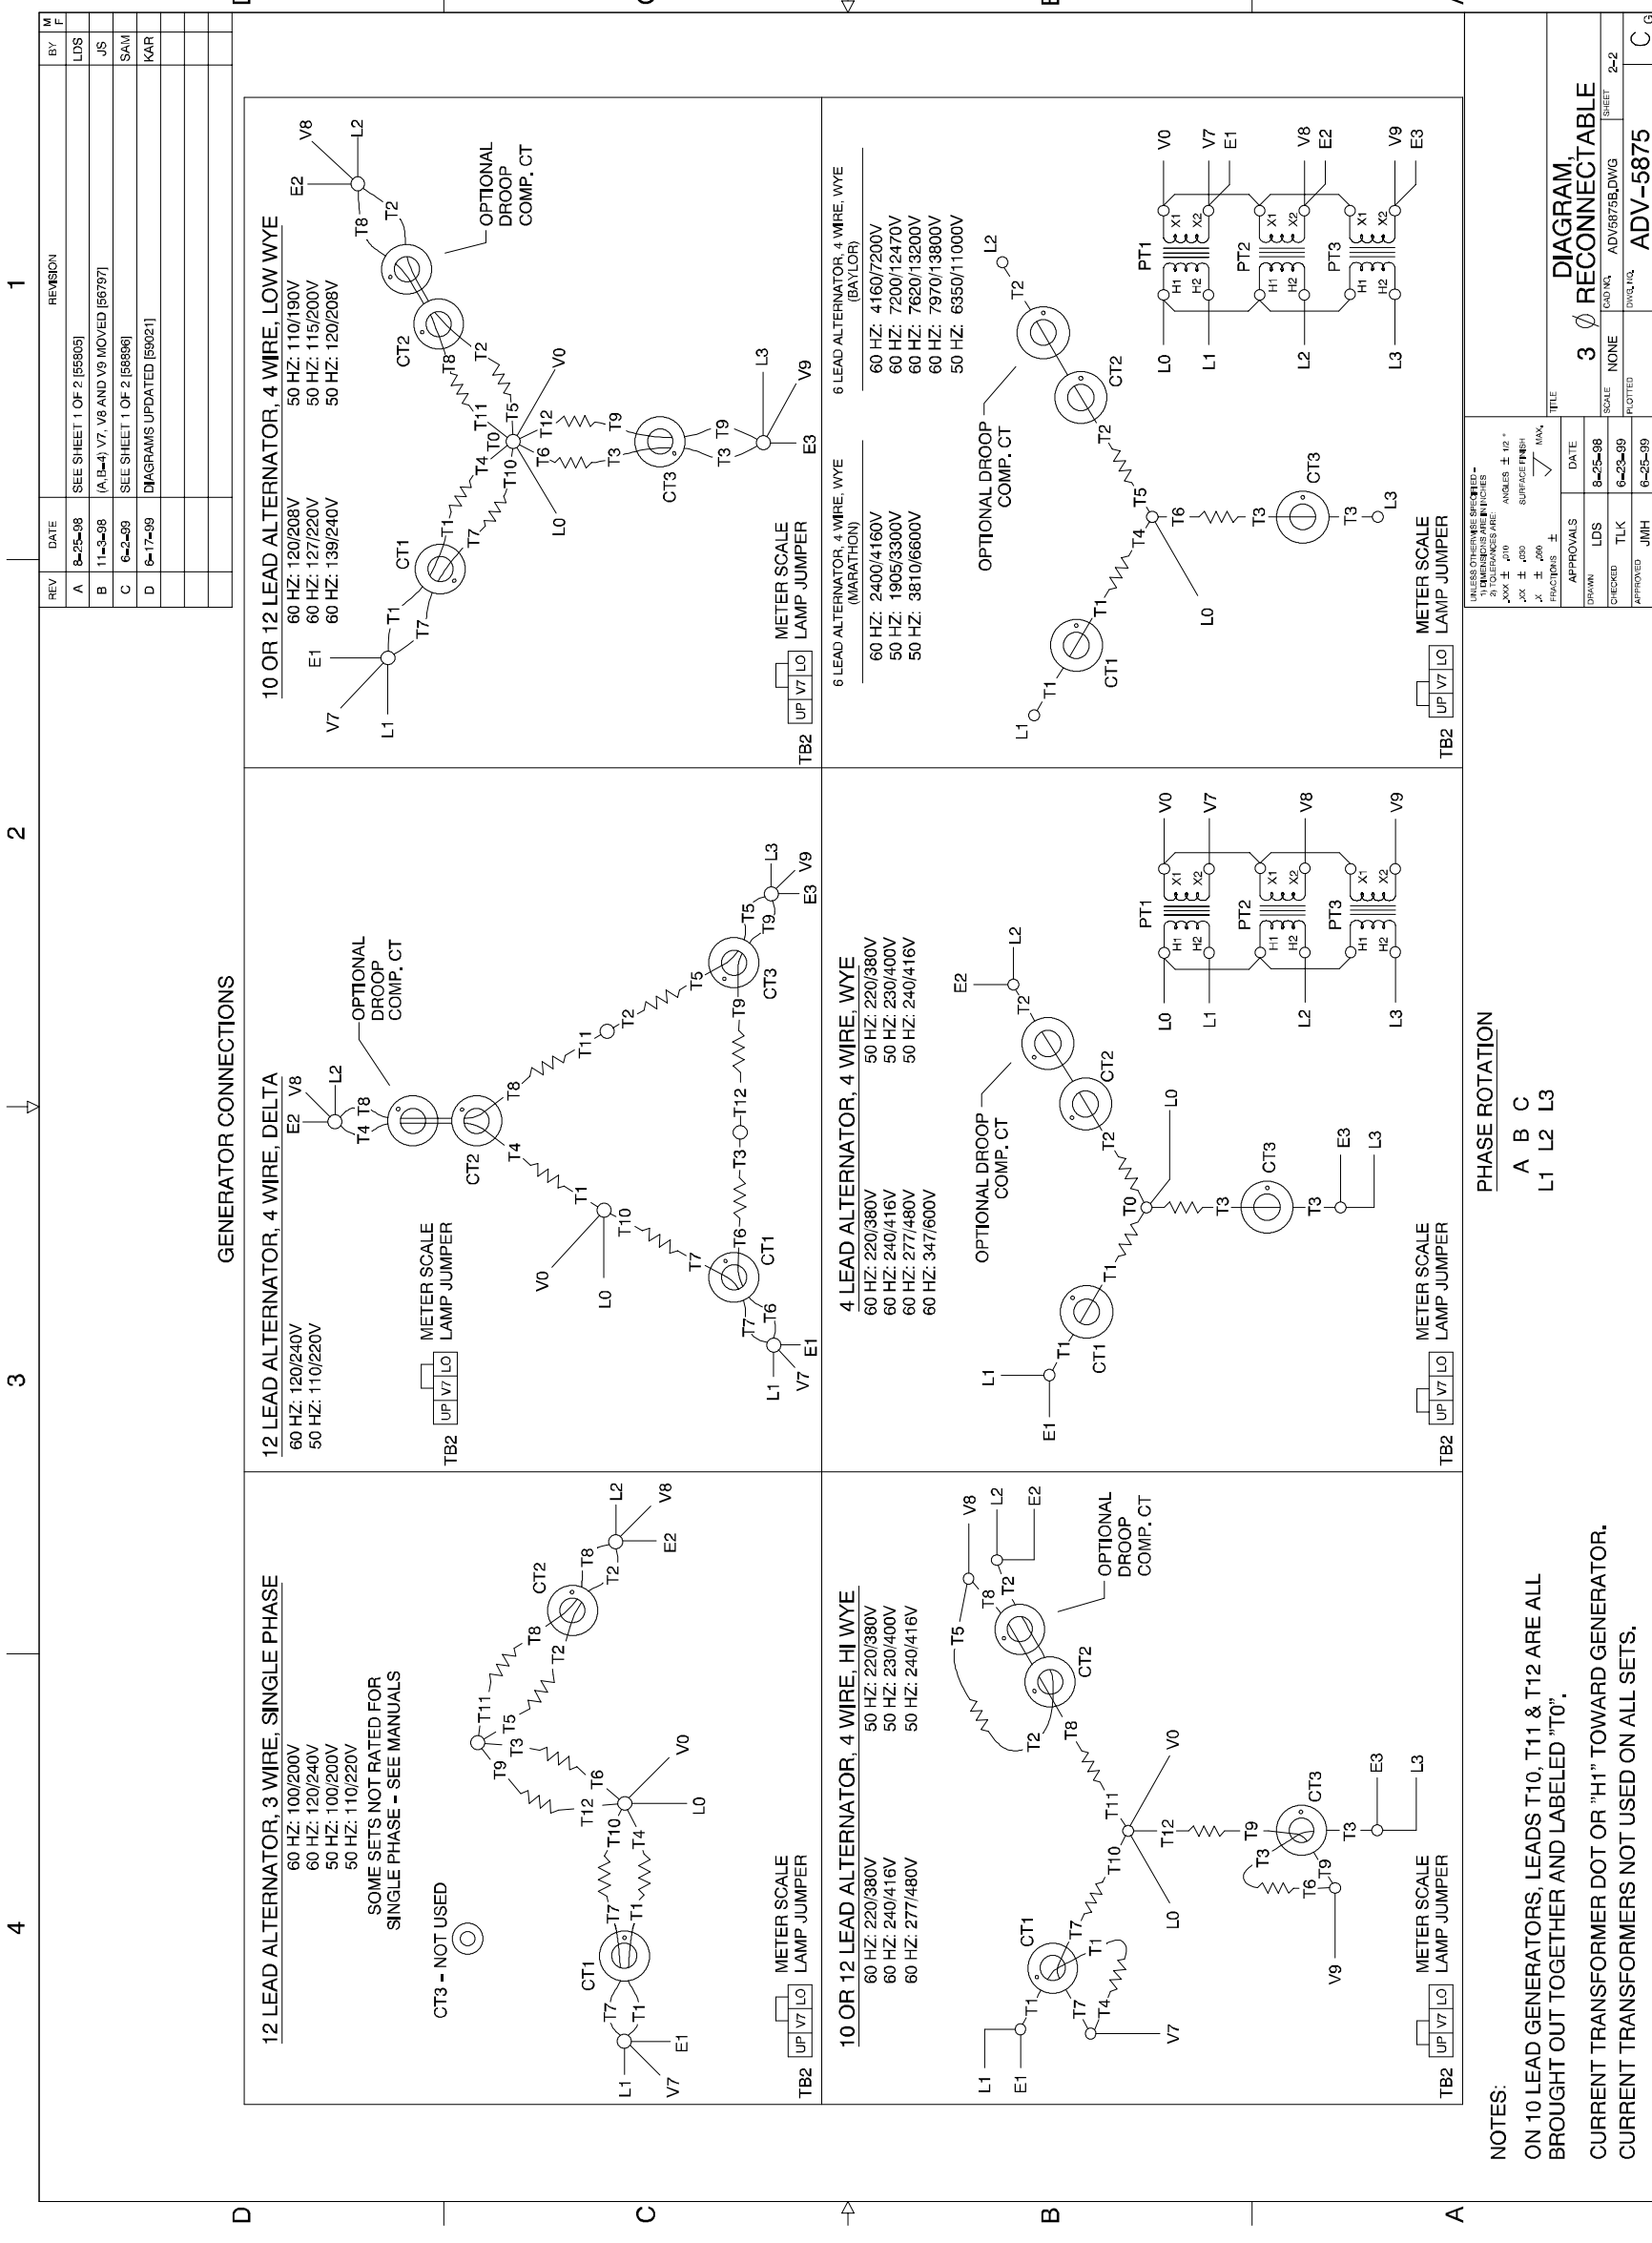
GENERATOR CONNECTIONS

| REV | DATE | REVISION | BY | M F |
|---|---|---|---|---|
| A | 8-25-98 | SEE SHEET 1 OF 2 [55805] | LDS | |
| B | 11-3-98 | (A,B-4) V7, V8 AND V9 MOVED [56797] | JS | |
| C | 6-2-99 | SEE SHEET 1 OF 2 [58896] | SAM | |
| D | 6-17-99 | DIAGRAMS UPDATED [59021] | KAR | |

12 LEAD ALTERNATOR, 3 WIRE, SINGLE PHASE
60 HZ: 100/200V
60 HZ: 120/240V
50 HZ: 100/200V
50 HZ: 110/220V
SOME SETS NOT RATED FOR SINGLE PHASE - SEE MANUALS

CT3 - NOT USED

L1 V7 T7 T1 E1 CT1 T7 T1 T10 T4 T12 T6 L0 V0 T9 T3 T5 T11 T8 T2 CT2 T8 T2 L2 V8 E2

TB2 UP V7 LO METER SCALE LAMP JUMPER

12 LEAD ALTERNATOR, 4 WIRE, DELTA
60 HZ: 120/240V
50 HZ: 110/220V

TB2 UP V7 LO METER SCALE LAMP JUMPER

E2 V8 L2 T4 T8 OPTIONAL DROOP COMP. CT CT2 T8 T11 T2 T5 CT3 T5 T9 L3 V9 E3 T4 T1 T10 V0 L0 T7 CT1 T6 T3 T12 T9 T7 T6 L1 V7 E1

10 OR 12 LEAD ALTERNATOR, 4 WIRE, LOW WYE
60 HZ: 120/208V
60 HZ: 127/220V
60 HZ: 139/240V
50 HZ: 110/190V
50 HZ: 115/200V
50 HZ: 120/208V

V7 L1 E1 T7 T1 CT1 T1 T7 T4 T10 T0 T11 T5 T12 T6 T9 T3 CT3 T3 T9 L0 V0 E3 V9 L3 CT2 T8 T2 OPTIONAL DROOP COMP. CT T8 T2 E2 V8 L2

TB2 UP V7 LO METER SCALE LAMP JUMPER

10 OR 12 LEAD ALTERNATOR, 4 WIRE, HI WYE
60 HZ: 220/380V
60 HZ: 240/416V
60 HZ: 277/480V
50 HZ: 220/380V
50 HZ: 230/400V
50 HZ: 240/416V

L1 E1 T1 T7 CT1 T4 T1 T7 T10 T11 T12 L0 V0 T9 T3 T6 T9 V9 CT3 T3 E3 L3 T8 T2 CT2 T5 T2 T8 V8 L2 E2 OPTIONAL DROOP COMP. CT V7

TB2 UP V7 LO METER SCALE LAMP JUMPER

4 LEAD ALTERNATOR, 4 WIRE, WYE
60 HZ: 220/380V
60 HZ: 240/416V
60 HZ: 277/480V
60 HZ: 347/600V
50 HZ: 220/380V
50 HZ: 230/400V
50 HZ: 240/416V

L1 E1 T1 CT1 T1 T0 T2 CT2 T2 E2 L2 L0 T3 CT3 T3 E3 L3 OPTIONAL DROOP COMP. CT
L0 L1 L2 L3 H1 H2 X1 X2 PT1 PT2 PT3 V0 V7 V8 V9

TB2 UP V7 LO METER SCALE LAMP JUMPER

6 LEAD ALTERNATOR, 4 WIRE, WYE (MARATHON)
60 HZ: 2400/4160V
50 HZ: 1905/3300V
50 HZ: 3810/6600V

6 LEAD ALTERNATOR, 4 WIRE, WYE (BAYLOR)
60 HZ: 4160/7200V
60 HZ: 7200/12470V
60 HZ: 7620/13200V
60 HZ: 7970/13800V
50 HZ: 6350/11000V

L1 T1 CT1 T1 T4 T5 T6 L0 T2 CT2 T2 L2 OPTIONAL DROOP COMP. CT T3 CT3 T3 L3
L0 L1 L2 L3 H1 H2 X1 X2 PT1 PT2 PT3 V0 V7 E1 V8 E2 V9 E3

TB2 UP V7 LO METER SCALE LAMP JUMPER

PHASE ROTATION
A B C
L1 L2 L3

NOTES:
ON 10 LEAD GENERATORS, LEADS T10, T11 & T12 ARE ALL BROUGHT OUT TOGETHER AND LABELED "T0".
CURRENT TRANSFORMER DOT OR "H1" TOWARD GENERATOR.
CURRENT TRANSFORMERS NOT USED ON ALL SETS.

UNLESS OTHERWISE SPECIFIED - 1) DIMENSIONS ARE IN INCHES 2) TOLERANCES ARE: .XXX ± .010 .XX ± .030 .X ± .060 FRACTIONS ± ANGLES ± 1/2° SURFACE FINISH MAX.

| APPROVALS | | DATE |
|---|---|---|
| DRAWN | LDS | 8-25-98 |
| CHECKED | TLK | 6-23-99 |
| APPROVED | JMH | 6-25-99 |

TITLE 3 ∅ DIAGRAM, RECONNECTABLE
SCALE NONE CAD NO. ADV5875B.DWG SHEET 2-2
PLOTTED DWG. NO. ADV-5875 C

1 2 3 4 A B C D